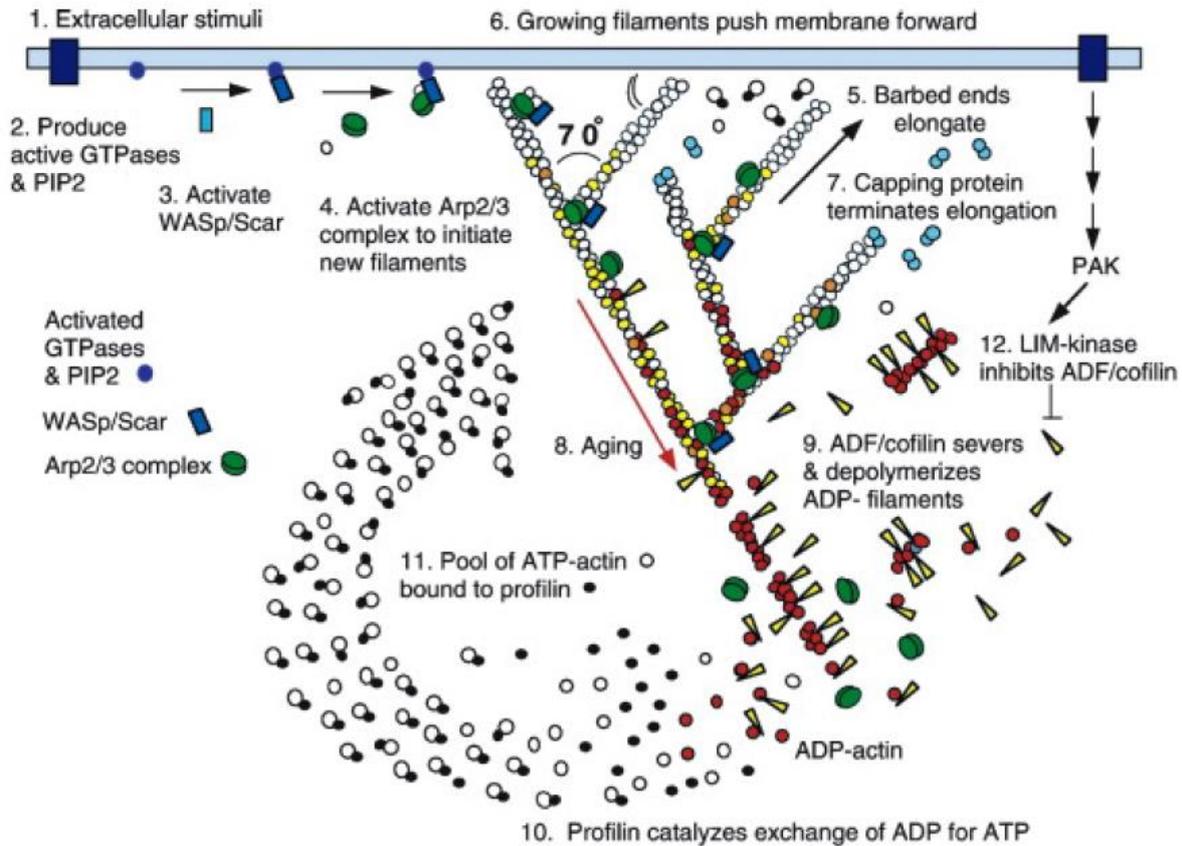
1. Extracellular stimuli

6. Growing filaments push membrane forward

2. Produce active GTPases & PIP2

3. Activate WASp/Scar

4. Activate Arp2/3 complex to initiate new filaments

70°

5. Barbed ends elongate

7. Capping protein terminates elongation

PAK

12. LIM-kinase inhibits ADF/cofilin

Activated GTPases & PIP2

WASp/Scar

Arp2/3 complex

8. Aging

9. ADF/cofilin severs & depolymerizes ADP- filaments

11. Pool of ATP-actin bound to profilin

ADP-actin

10. Profilin catalyzes exchange of ADP for ATP